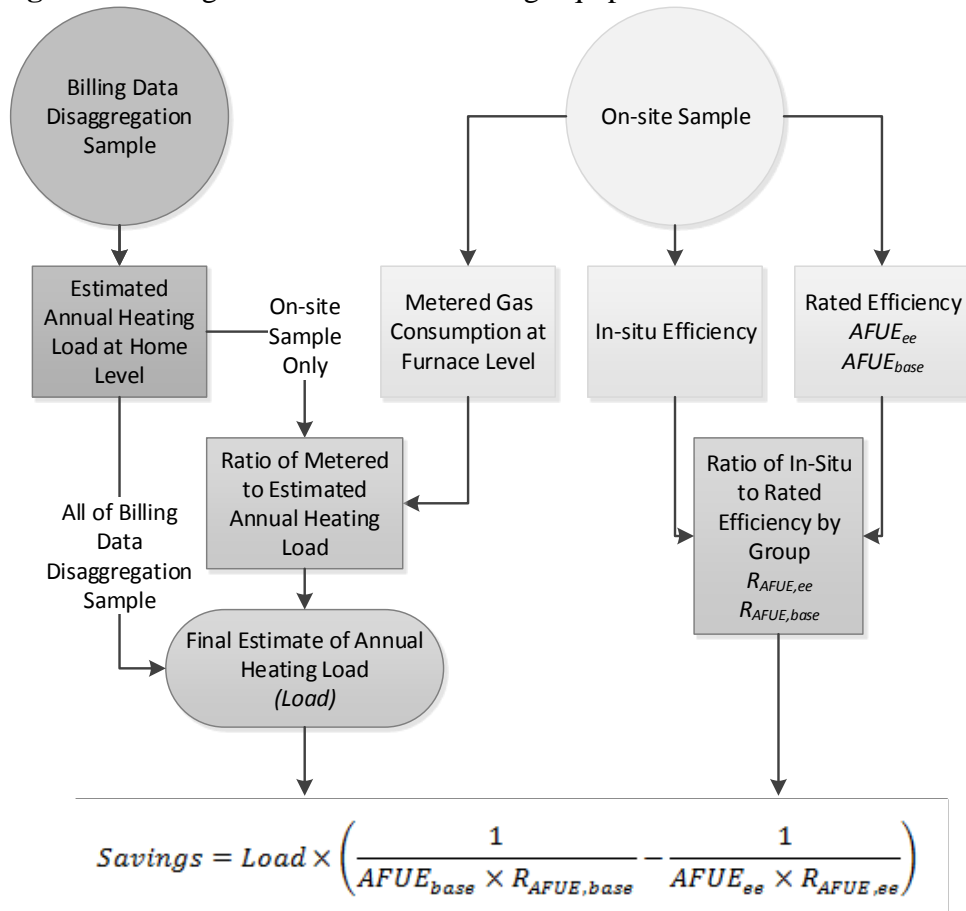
Billing Data Disaggregation Sample

On-site Sample

Estimated Annual Heating Load at Home Level

On-site Sample Only

Metered Gas Consumption at Furnace Level

In-situ Efficiency

Rated Efficiency $AFUE_{ee}$ $AFUE_{base}$

Ratio of Metered to Estimated Annual Heating Load

All of Billing Data Disaggregation Sample

Ratio of In-Situ to Rated Efficiency by Group $R_{AFUE,ee}$ $R_{AFUE,base}$

Final Estimate of Annual Heating Load *(Load)*

$Savings = Load \times \left( \frac{1}{AFUE_{base} \times R_{AFUE,base}} - \frac{1}{AFUE_{ee} \times R_{AFUE,ee}} \right)$